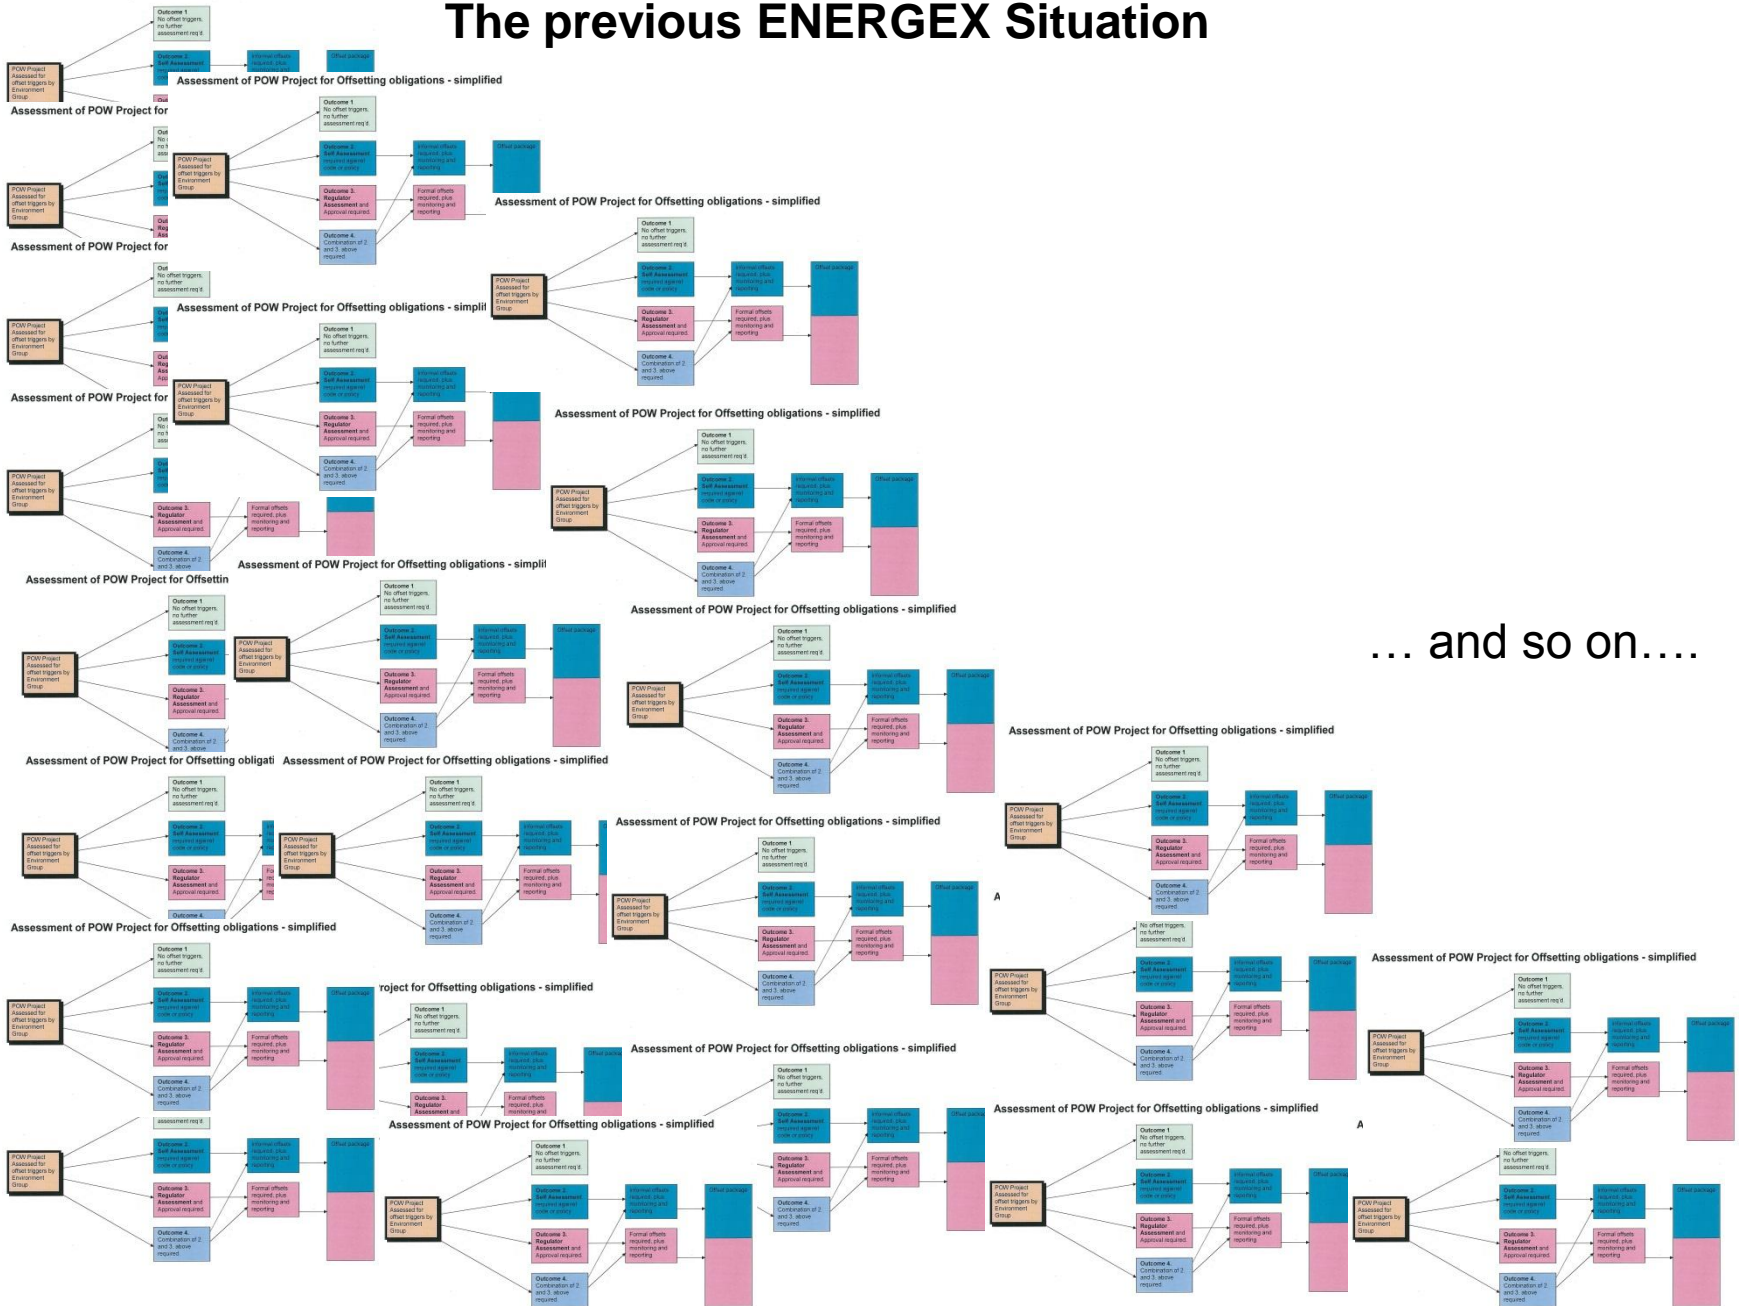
The previous ENERGEX Situation

Assessment of POW Project for Offsetting obligations - simplified

POW Project Assessed for offset triggers by Environment Group

Outcome 1 No offset triggers, no further assessment req'd

Outcome 2. Self Assessment required against code or policy

Outcome 3. Regulator Assessment and Approval required

Outcome 4. Combination of 2 and 3, above required

Informal offsets required, plus monitoring and reporting

Formal offsets required, plus monitoring and reporting

Offset package

… and so on….